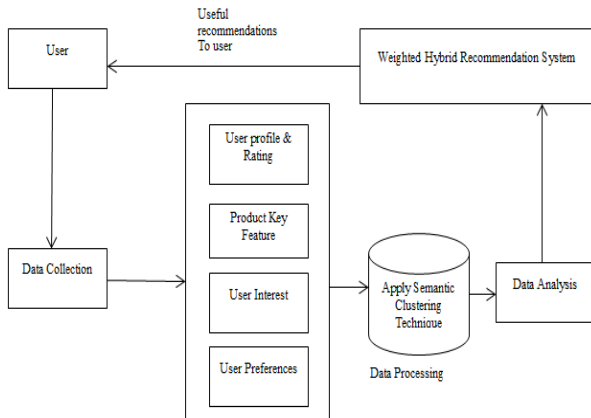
Useful recommendations To user

User

Weighted Hybrid Recommendation System

User profile & Rating

Product Key Feature

User Interest

User Preferences

Data Collection

Apply Semantic Clustering Technique

Data Processing

Data Analysis